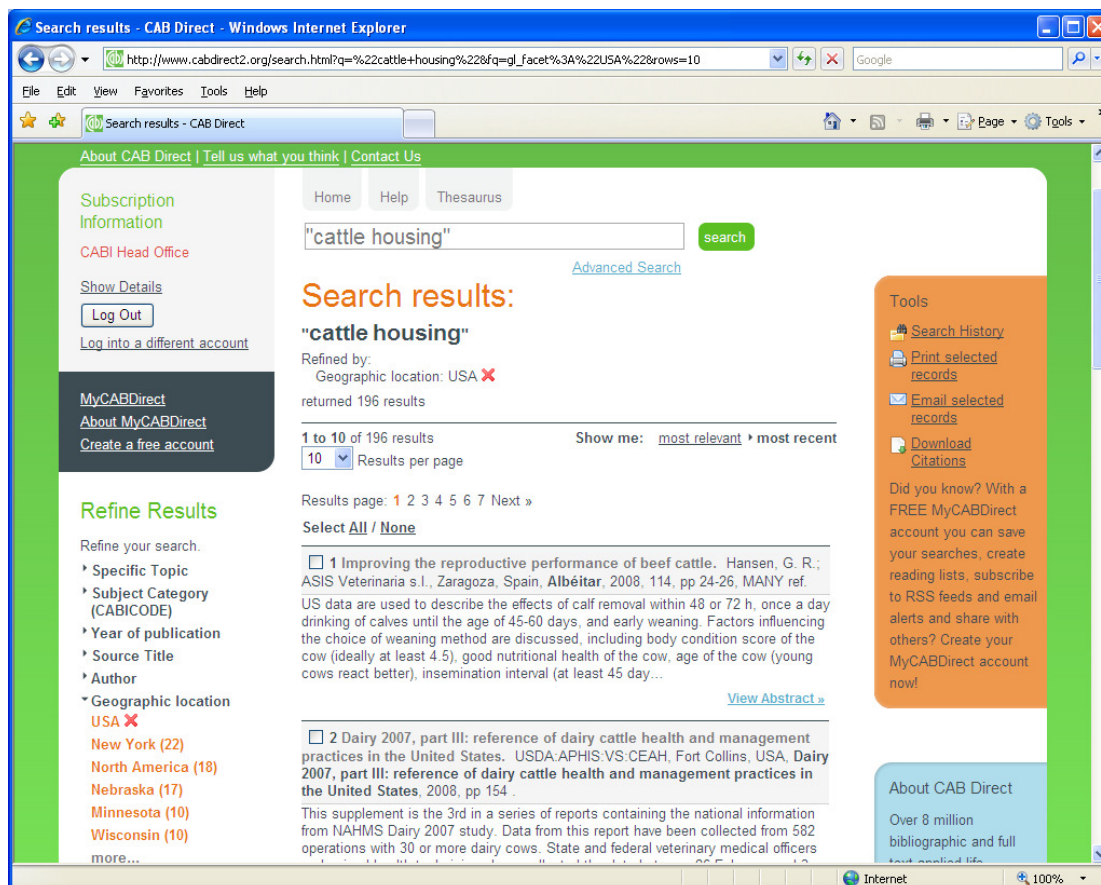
Search results - CAB Direct - Windows Internet Explorer

http://www.cabdirect2.org/search.html?q=%22cattle+housing%22&fq=gl_facet%3A%22USA%22&rows=10

Google

File Edit View Favorites Tools Help

Search results - CAB Direct

Page Tools

About CAB Direct | Tell us what you think | Contact Us

Subscription Information

CABI Head Office

Show Details

Log Out

Log into a different account

MyCABDirect
About MyCABDirect
Create a free account

Refine Results

Refine your search.

Specific Topic
Subject Category (CABICODE)
Year of publication
Source Title
Author
Geographic location
USA
New York (22)
North America (18)
Nebraska (17)
Minnesota (10)
Wisconsin (10)
more...

Home Help Thesaurus

"cattle housing"

search

Advanced Search

Search results:

"cattle housing"

Refined by:
Geographic location: USA

returned 196 results

1 to 10 of 196 results

Show me: most relevant most recent

10 Results per page

Results page: 1 2 3 4 5 6 7 Next »

Select All / None

1 Improving the reproductive performance of beef cattle. Hansen, G. R.; ASIS Veterinaria s.l., Zaragoza, Spain, Albéitar, 2008, 114, pp 24-26, MANY ref.

US data are used to describe the effects of calf removal within 48 or 72 h, once a day drinking of calves until the age of 45-60 days, and early weaning. Factors influencing the choice of weaning method are discussed, including body condition score of the cow (ideally at least 4.5), good nutritional health of the cow, age of the cow (young cows react better), insemination interval (at least 45 day...

View Abstract »

2 Dairy 2007, part III: reference of dairy cattle health and management practices in the United States. USDA:APHIS:VS:CEAH, Fort Collins, USA, Dairy 2007, part III: reference of dairy cattle health and management practices in the United States, 2008, pp 154 .

This supplement is the 3rd in a series of reports containing the national information from NAHMS Dairy 2007 study. Data from this report have been collected from 582 operations with 30 or more dairy cows. State and federal veterinary medical officers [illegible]

Tools

Search History

Print selected records

Email selected records

Download Citations

Did you know? With a FREE MyCABDirect account you can save your searches, create reading lists, subscribe to RSS feeds and email alerts and share with others? Create your MyCABDirect account now!

About CAB Direct

Over 8 million bibliographic and full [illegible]

Internet

100%